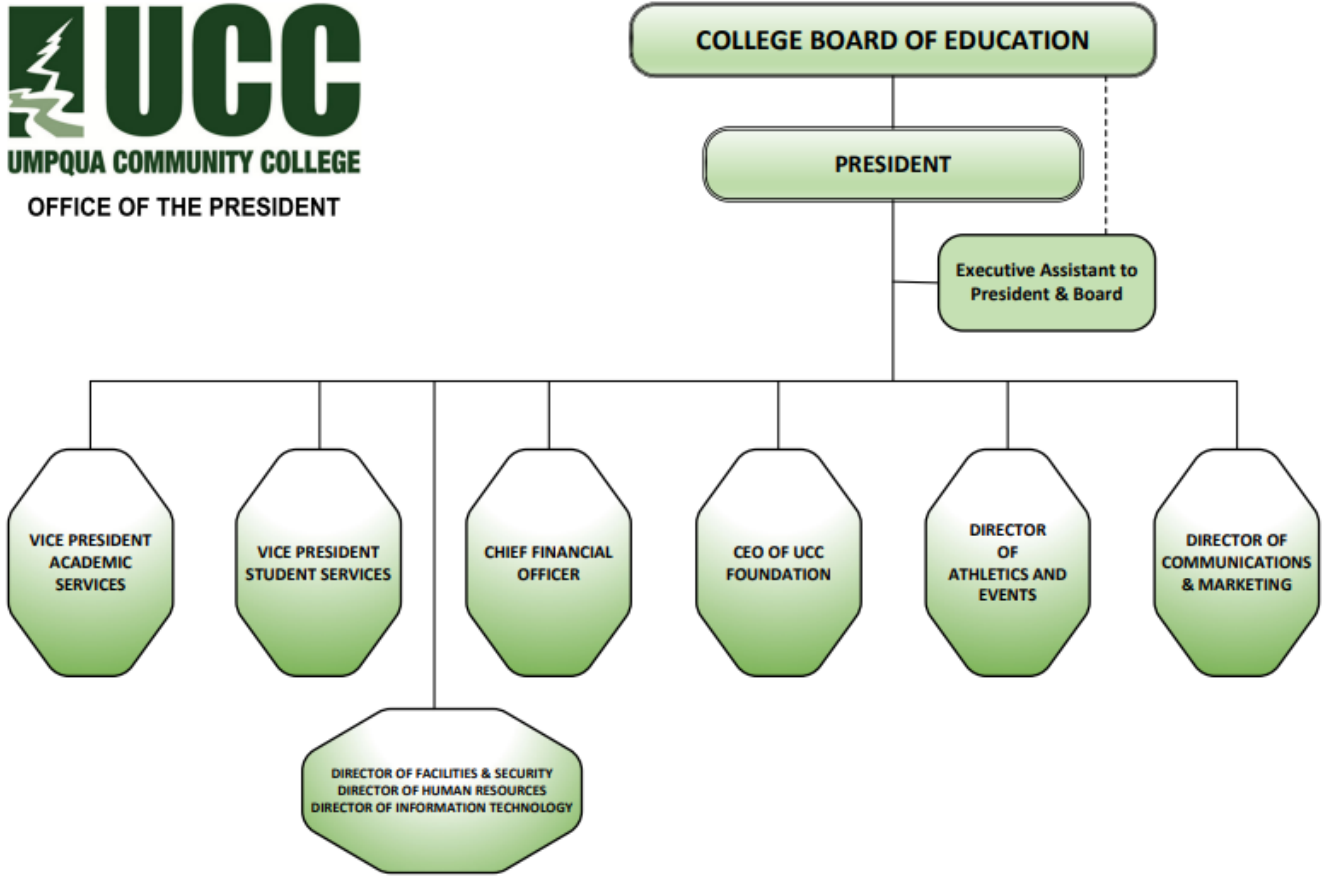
UCC
UMPQUA COMMUNITY COLLEGE
OFFICE OF THE PRESIDENT

COLLEGE BOARD OF EDUCATION

PRESIDENT

Executive Assistant to President & Board

VICE PRESIDENT ACADEMIC SERVICES

VICE PRESIDENT STUDENT SERVICES

CHIEF FINANCIAL OFFICER

CEO OF UCC FOUNDATION

DIRECTOR OF ATHLETICS AND EVENTS

DIRECTOR OF COMMUNICATIONS & MARKETING

DIRECTOR OF FACILITIES & SECURITY
DIRECTOR OF HUMAN RESOURCES
DIRECTOR OF INFORMATION TECHNOLOGY